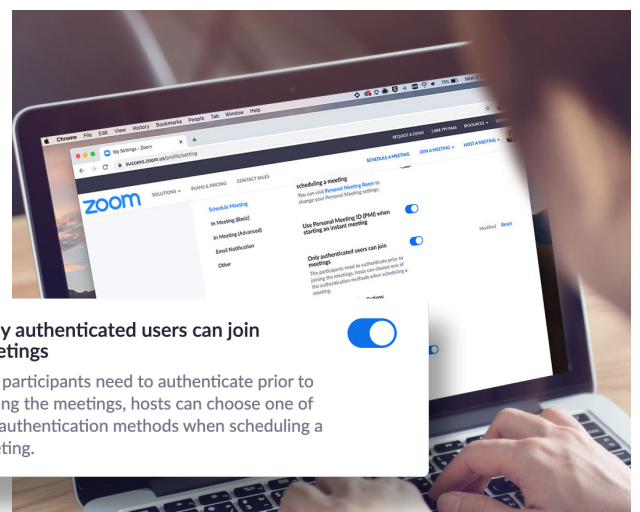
Chrome File Edit View History Bookmarks People Tab Window Help

My Settings - Zoom

success.zoom.us/profile/setting

REQUEST A DEMO 1.888.799.9666 RESOURCES

SCHEDULE A MEETING JOIN A MEETING HOST A MEETING

zoom SOLUTIONS PLANS & PRICING CONTACT SALES

Schedule Meeting

In Meeting (Basic)

In Meeting (Advanced)

Email Notification

Other

scheduling a meeting

You can visit Personal Meeting Room to change your Personal Meeting settings.

Use Personal Meeting ID (PMI) when starting an instant meeting

Modified Reset

Only authenticated users can join meetings

The participants need to authenticate prior to joining the meetings, hosts can choose one of the authentication methods when scheduling a meeting.

y authenticated users can join etings

participants need to authenticate prior to ing the meetings, hosts can choose one of authentication methods when scheduling a eting.